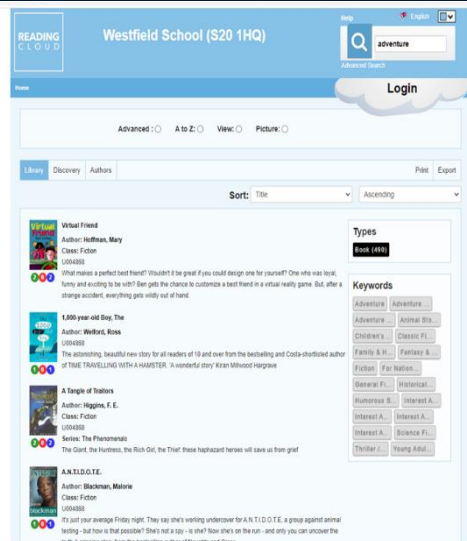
READING CLOUD

Westfield School (S20 1HQ)

Help

English

adventure

Advanced Search

Home

Login

Advanced: ○ A to Z: ○ View: ○ Picture: ○

Library Discovery Authors

Print Export

Sort: Title Ascending

Virtual Friend
Author: Hoffman, Mary
Class: Fiction
U004868
What makes a perfect best friend? Wouldn't it be great if you could design one for yourself? One who was loyal, funny and exciting to be with? Ben gets the chance to customize a best friend in a virtual reality game. But, after a strange accident, everything gets wildly out of hand.

1,000-year-old Boy, The
Author: Welford, Ross
U004868
The astonishing, beautiful new story for all readers of 10 and over from the bestselling and Costa-shortlisted author of TIME TRAVELLING WITH A HAMSTER. 'A wonderful story' Kiran Millwood Hargrave

A Tangle of Traitors
Author: Higgins, F. E.
Class: Fiction
U004868
Series: The Phenomenals
The Giant, the Huntress, the Rich Girl, the Thief: these haphazard heroes will save us from grief

A.N.T.I.D.O.T.E.
Author: Blackman, Malorie
Class: Fiction
U004868
It's just your average Friday night. They say she's working undercover for A.N.T.I.D.O.T.E, a group against animal testing - but how is that possible? She's not a spy - is she? Now she's on the run - and only you can uncover the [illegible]

Types
Book (490)

Keywords
Adventure
Adventure ...
Adventure ...
Animal Sto...
Children's ...
Classic Fi...
Family & H...
Fantasy & ...
Fiction
For Nation...
General Fi...
Historical...
Humorous S...
Interest A...
Interest A...
Interest A...
Interest A...
Science Fi...
Thriller /...
Young Adul...